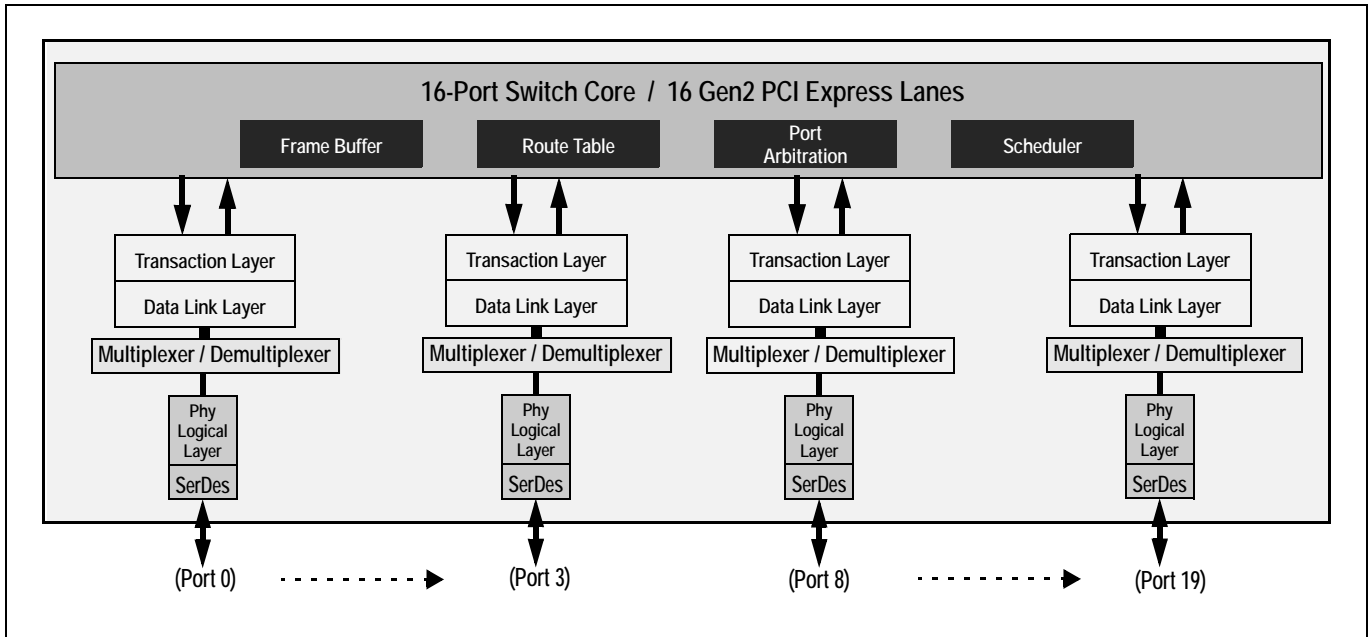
16-Port Switch Core / 16 Gen2 PCI Express Lanes

Frame Buffer

Route Table

Port Arbitration

Scheduler

Transaction Layer

Data Link Layer

Multiplexer / Demultiplexer

Phy Logical Layer

SerDes

Transaction Layer

Data Link Layer

Multiplexer / Demultiplexer

Phy Logical Layer

SerDes

Transaction Layer

Data Link Layer

Multiplexer / Demultiplexer

Phy Logical Layer

SerDes

Transaction Layer

Data Link Layer

Multiplexer / Demultiplexer

Phy Logical Layer

SerDes

(Port 0)

(Port 3)

(Port 8)

(Port 19)